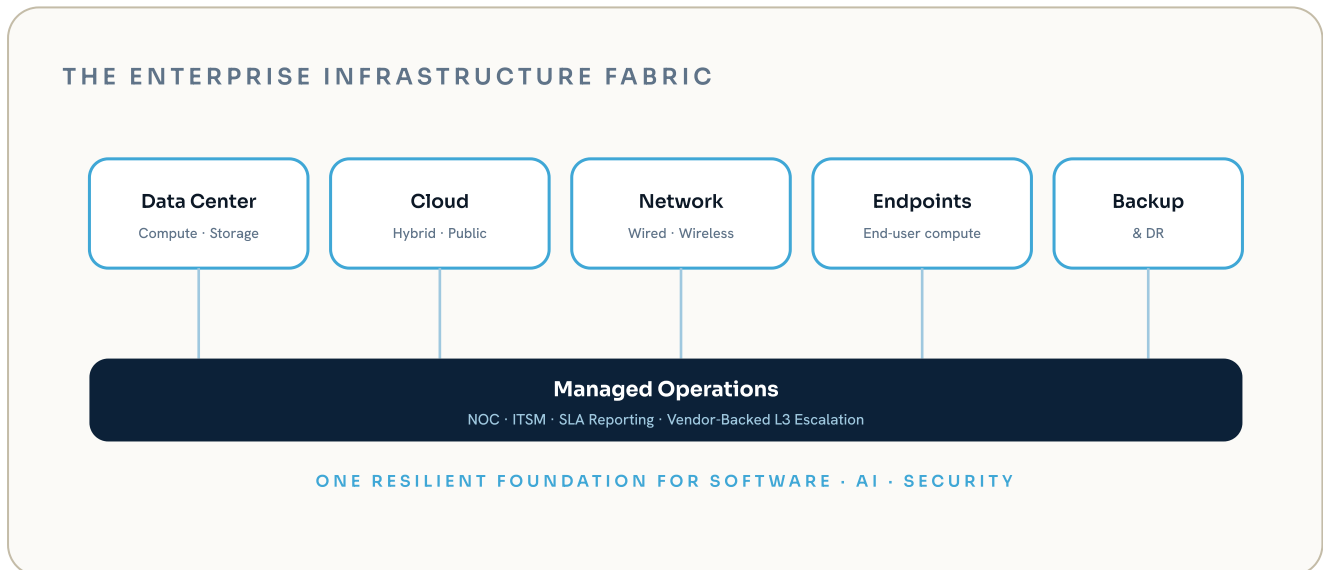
THE ENTERPRISE INFRASTRUCTURE FABRIC

Data Center
Compute · Storage

Cloud
Hybrid · Public

Network
Wired · Wireless

Endpoints
End-user compute

Backup
& DR

Managed Operations
NOC · ITSM · SLA Reporting · Vendor-Backed L3 Escalation

ONE RESILIENT FOUNDATION FOR SOFTWARE · AI · SECURITY